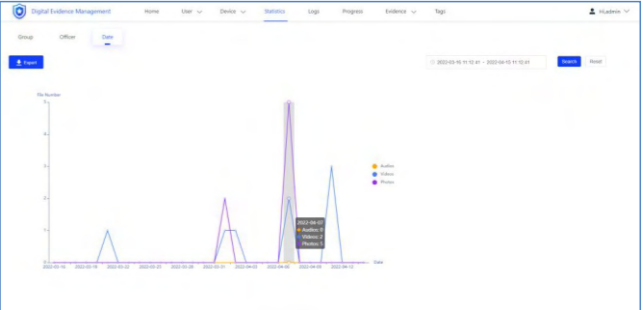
Digital Evidence Management

Home User Device Statistics Logs Progress Evidence Tags

HLadmin

Group Officer Date

Export

2022-03-15 11:12:41 ~ 2022-04-15 11:12:41

Search Reset

File Number

5

4

3

2

1

0

Audios

Videos

Photos

2022-04-07

Audios: 0

Videos: 2

Photos: 5

2022-03-16 2022-03-19 2022-03-22 2022-03-25 2022-03-28 2022-03-31 2022-04-03 2022-04-06 2022-04-09 2022-04-12

Date